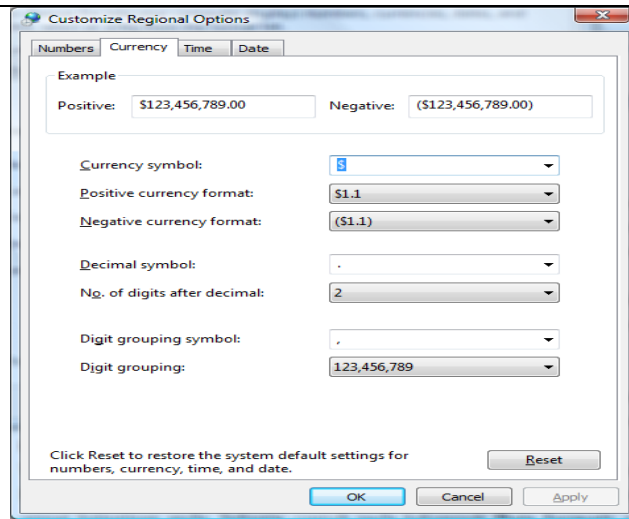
Customize Regional Options

Numbers | Currency | Time | Date

Example

Positive: $123,456,789.00

Negative: ($123,456,789.00)

Currency symbol: $

Positive currency format: $1.1

Negative currency format: ($1.1)

Decimal symbol: .

No. of digits after decimal: 2

Digit grouping symbol: ,

Digit grouping: 123,456,789

Click Reset to restore the system default settings for numbers, currency, time, and date.

Reset

OK | Cancel | Apply